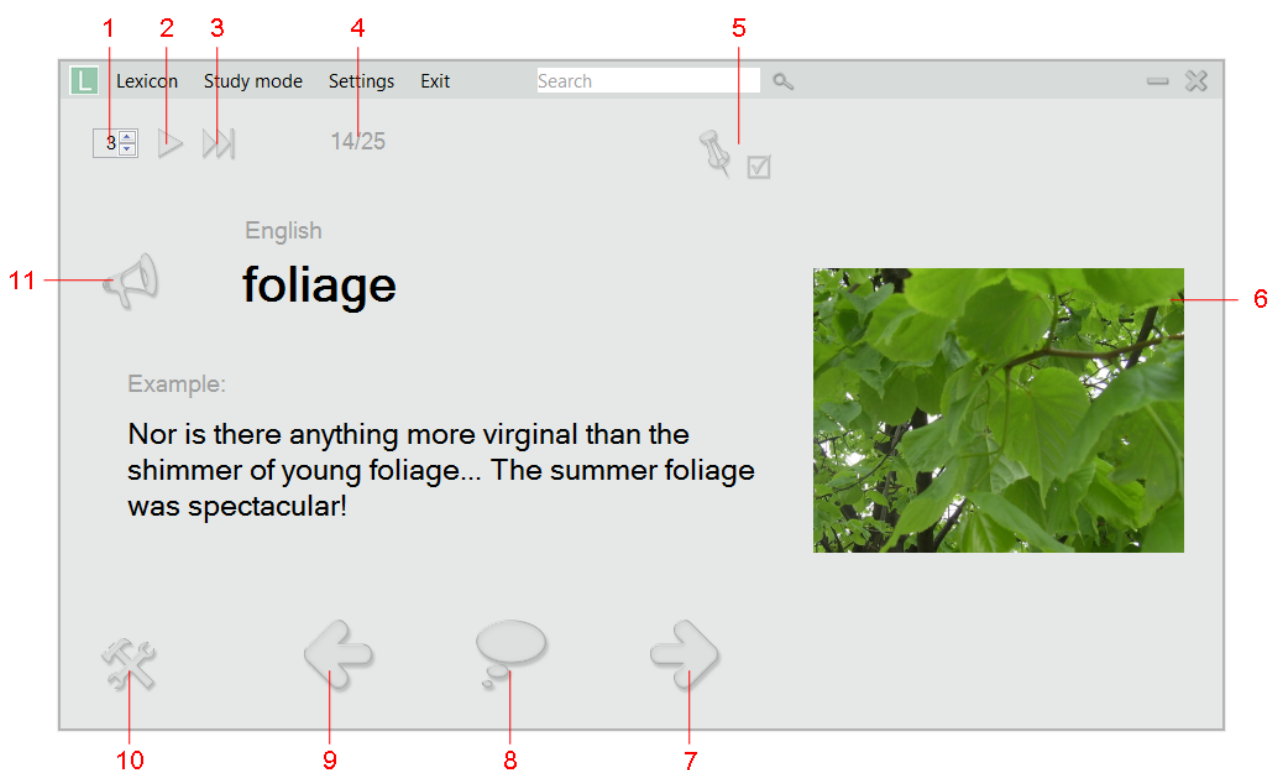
1 2 3 4 5

L Lexicon Study mode Settings Exit Search

3 14/25

English

11 foliage 6

Example:

Nor is there anything more virginal than the shimmer of young foliage... The summer foliage was spectacular!

10 9 8 7